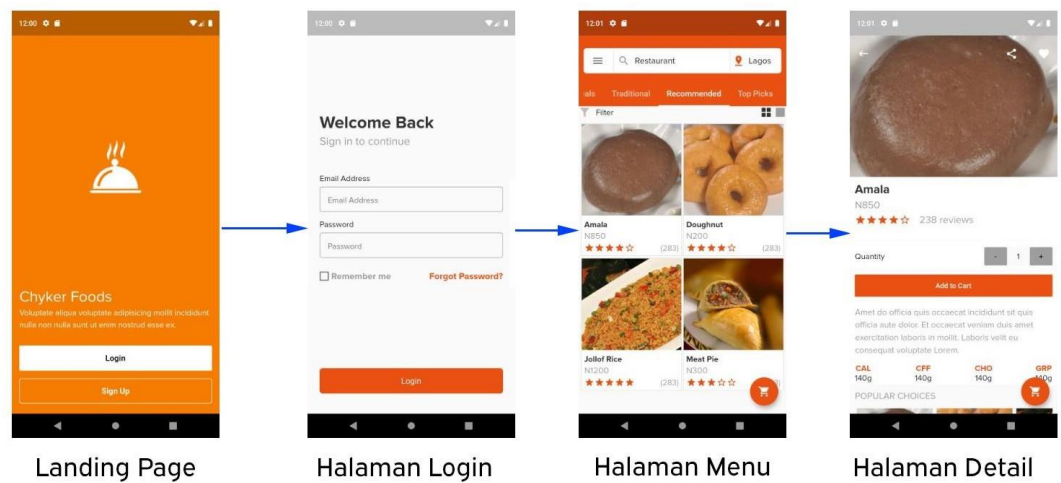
12:00

Chyker Foods

Voluptate aliqua voluptate adipisicing mollit incididunt nulla non nulla sunt ut enim nostrud esse ex.

Login

Sign Up

Landing Page

12:00

Welcome Back

Sign in to continue

Email Address

Email Address

Password

Password

Remember me

Forgot Password?

Login

Halaman Login

12:01

Restaurant

Lagos

als Traditional Recommended Top Picks

Filter

Amala
N850
(283)

Doughnut
N200
(283)

Jollof Rice
N1200
(283)

Meat Pie
N300

Halaman Menu

12:01

Amala

N850

238 reviews

Quantity - 1 +

Add to Cart

Amet do officia quis occaecat incididunt sit quis officia aute dolor. Et occaecat veniam duis amet exercitation laboris in mollit. Laboris velit eu consequat voluptate Lorem.

| CAL | CFF | CHO | GRP |
|---|---|---|---|
| 140g | 140g | 140g | 140g |

POPULAR CHOICES

Halaman Detail